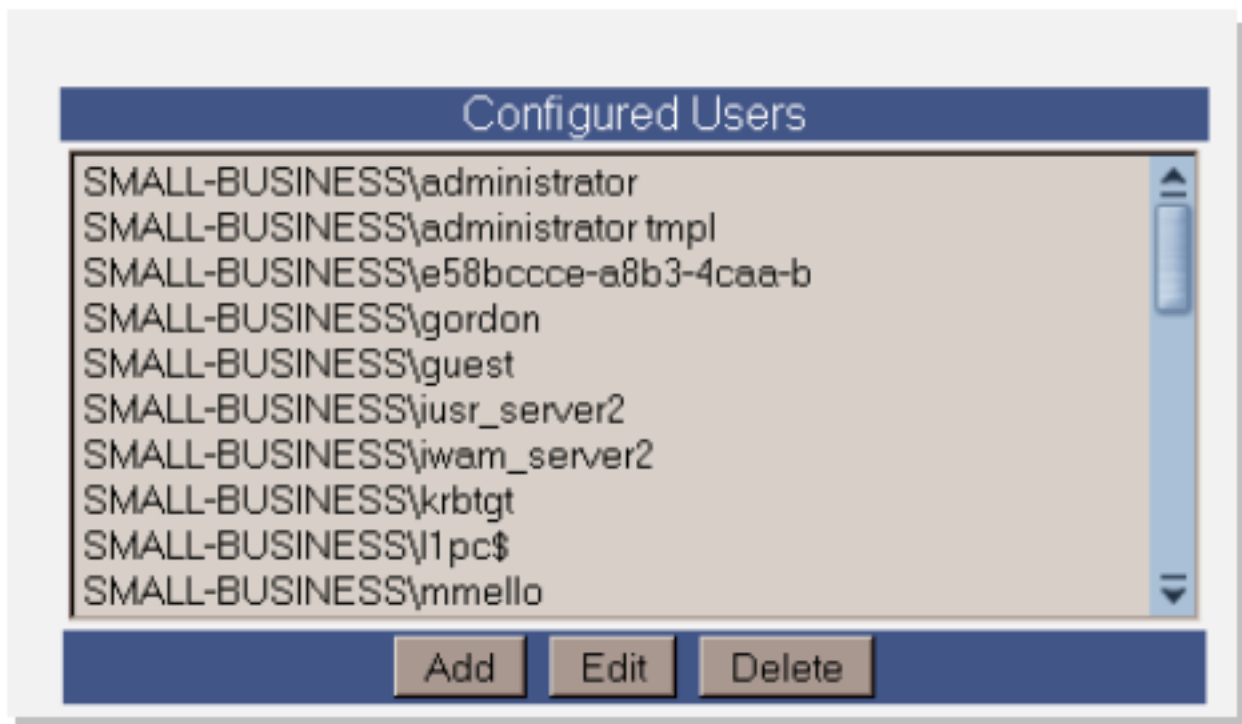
Configured Users

SMALL-BUSINESS\administrator
SMALL-BUSINESS\administrator tmpl
SMALL-BUSINESS\e58bccce-a8b3-4caa-b
SMALL-BUSINESS\gordon
SMALL-BUSINESS\guest
SMALL-BUSINESS\iusr_server2
SMALL-BUSINESS\iwam_server2
SMALL-BUSINESS\krbtgt
SMALL-BUSINESS\l1pc$
SMALL-BUSINESS\mmello

Add Edit Delete